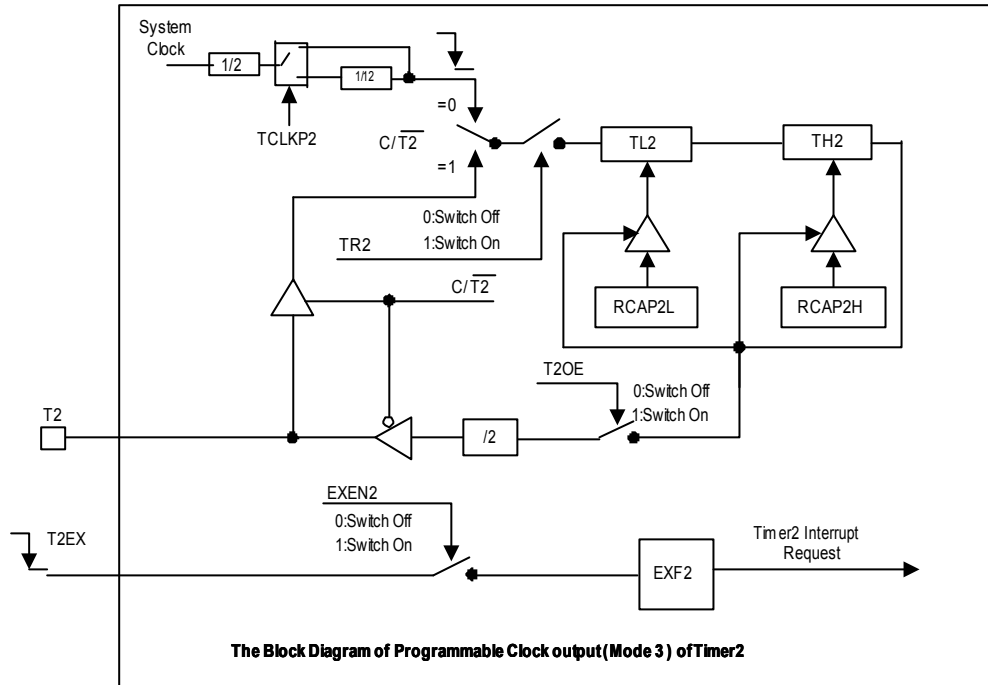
System Clock

1/2

1/12

TCLKP2

=0

$C/\overline{T2}$

=1

TL2

TH2

0:Switch Off

1:Switch On

TR2

$C/\overline{T2}$

RCAP2L

RCAP2H

T2OE

0:Switch Off

1:Switch On

T2

/2

EXEN2

0:Switch Off

1:Switch On

T2EX

Timer2 Interrupt Request

EXF2

The Block Diagram of Programmable Clock output (Mode 3) of Timer2